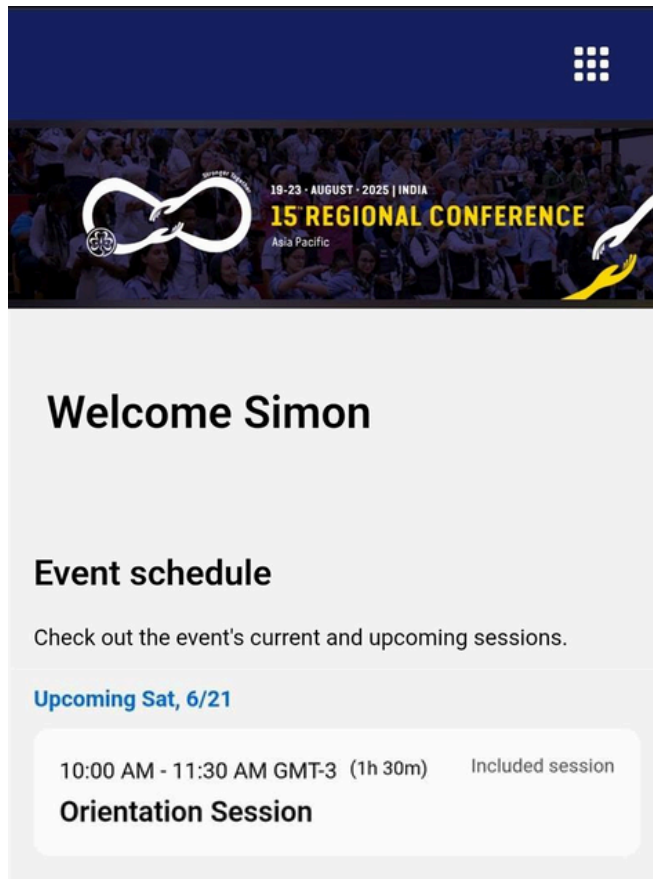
Stronger Together

19-23 · AUGUST · 2025 | INDIA

15th REGIONAL CONFERENCE

Asia Pacific

Welcome Simon

Event schedule

Check out the event's current and upcoming sessions.

Upcoming Sat, 6/21

10:00 AM - 11:30 AM GMT-3 (1h 30m) Included session

Orientation Session